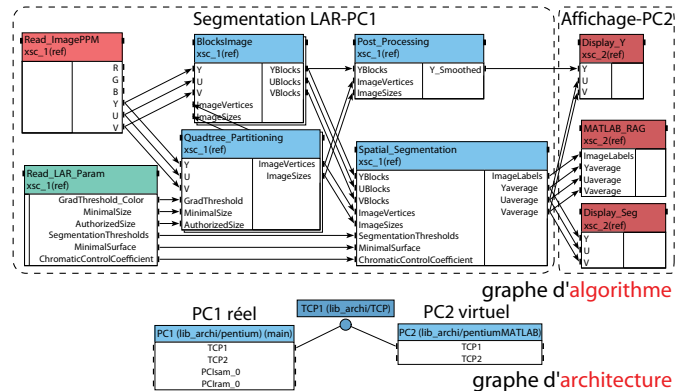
Segmentation LAR-PC1

Affichage-PC2

Read_ImagePPM
xsc_1(ref)
R
G
B
Y
U
V

BlocksImage
xsc_1(ref)
Y
U
V
ImageVertices
ImageSizes
YBlocks
UBlocks
VBlocks

Post_Processing
xsc_1(ref)
YBlocks
ImageVertices
ImageSizes
Y_Smoothed

Display_Y
xsc_2(ref)
Y
U
V

Quadtree_Partitioning
xsc_1(ref)
Y
U
V
GradThreshold
MinimalSize
AuthorizedSize
ImageVertices
ImageSizes

MATLAB_RAG
xsc_2(ref)
ImageLabels
Yaverage
Uaverage
Vaverage

Read_LAR_Param
xsc_1(ref)
GradThreshold_Color
MinimalSize
AuthorizedSize
SegmentationThresholds
MinimalSurface
ChromaticControlCoefficient

Spatial_Segmentation
xsc_1(ref)
YBlocks
UBlocks
VBlocks
ImageVertices
ImageSizes
SegmentationThresholds
MinimalSurface
ChromaticControlCoefficient
ImageLabels
Yaverage
Uaverage
Vaverage

Display_Seg
xsc_2(ref)
Y
U
V

graphe d'algorithme

PC1 réel

TCP1 (lib_archi/TCP)

PC2 virtuel

PC1 (lib_archi/pentium) (main)
TCP1
TCP2
PCIsam_0
PCIram_0

PC2 (lib_archi/pentiumMATLAB)
TCP1
TCP2

graphe d'architecture